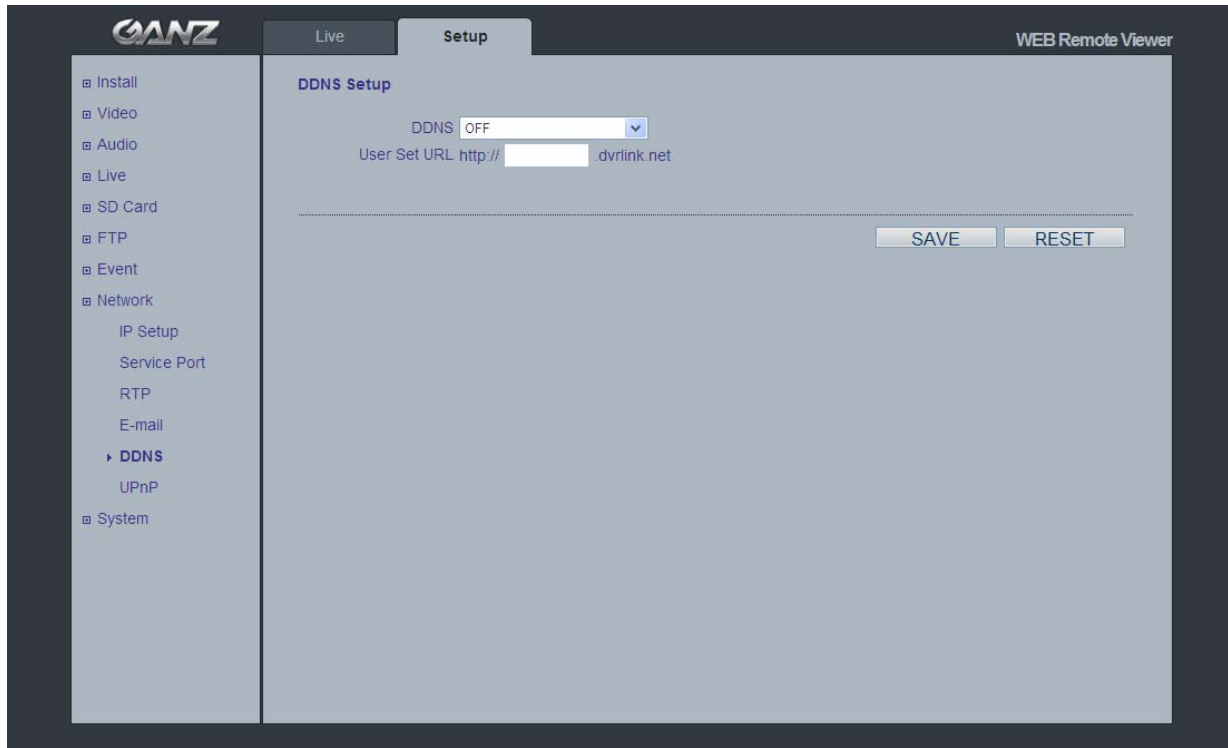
GANZ

Live

Setup

WEB Remote Viewer

⊞ Install
⊞ Video
⊞ Audio
⊞ Live
⊞ SD Card
⊞ FTP
⊞ Event
⊞ Network
IP Setup
Service Port
RTP
E-mail
DDNS
UPnP
⊞ System

DDNS Setup

DDNS OFF

User Set URL http:// .dvrlink.net

SAVE

RESET